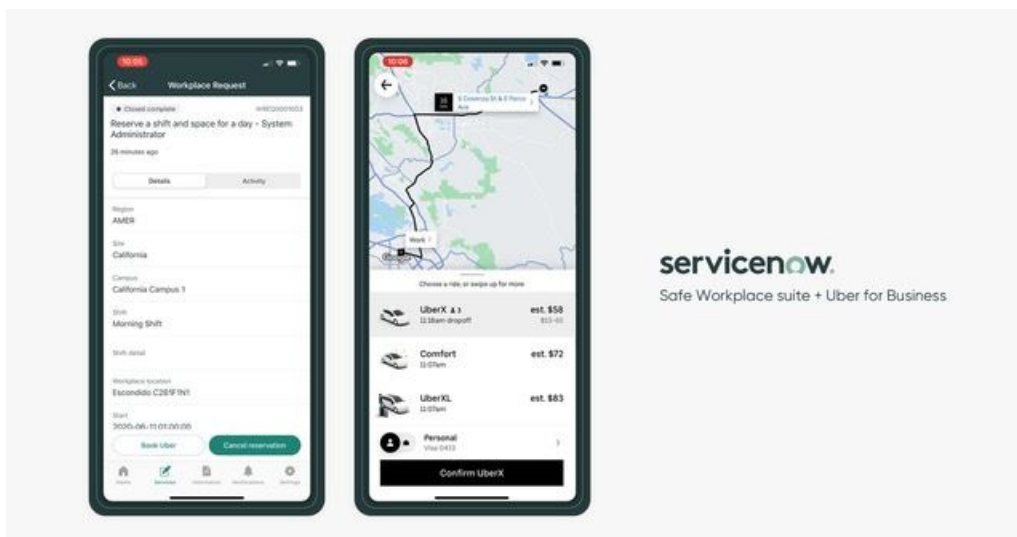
10:05

Back Workplace Request

Closed complete WREQ0001003

Reserve a shift and space for a day - System Administrator

26 minutes ago

Details Activity

Region
AMER

Site
California

Campus
California Campus 1

Shift
Morning Shift

Shift detail

Workplace location
Escondido C261F1N1

Start
2020-06-11 01:00:00

Book Uber Cancel reservation

Home Services Information Notifications Settings

10:05

S Cotaneys St & E Parco Ave

Work

Choose a ride, or swipe up for more

UberX 3 est. $58
11:18am dropoff $53-65

Comfort est. $72
11:07am

UberXL est. $83
11:07am

Personal
Visa 0433

Confirm UberX

servicenow.

Safe Workplace suite + Uber for Business